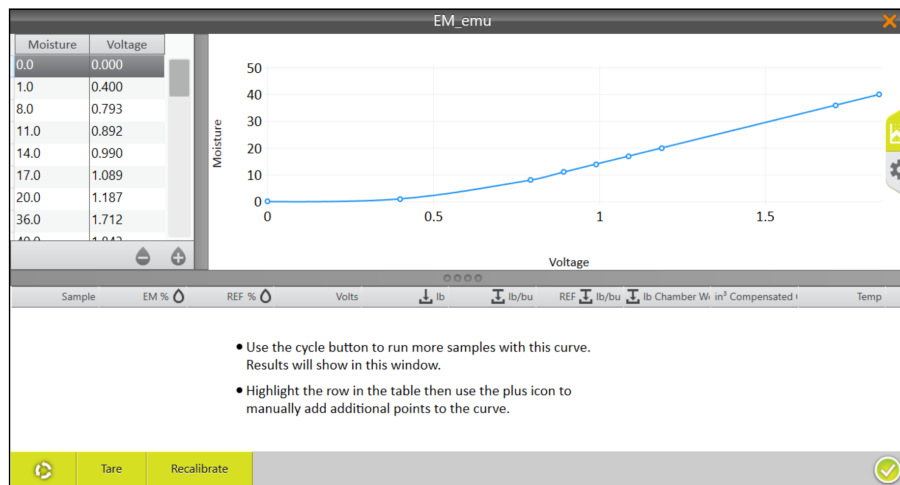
EM_emu

| Moisture | Voltage |
|---|---|
| 0.0 | 0.000 |
| 1.0 | 0.400 |
| 8.0 | 0.793 |
| 11.0 | 0.892 |
| 14.0 | 0.990 |
| 17.0 | 1.089 |
| 20.0 | 1.187 |
| 36.0 | 1.712 |
| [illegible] | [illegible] |

50
40
30
20
10
0
Moisture
0
0.5
1
1.5
Voltage

| Sample | EM % | REF % | Volts | lb | lb/bu | REF lb/bu | lb Chamber W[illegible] | in³ Compensated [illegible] | Temp |
|---|---|---|---|---|---|---|---|---|---|

• Use the cycle button to run more samples with this curve. Results will show in this window.

• Highlight the row in the table then use the plus icon to manually add additional points to the curve.

Tare
Recalibrate